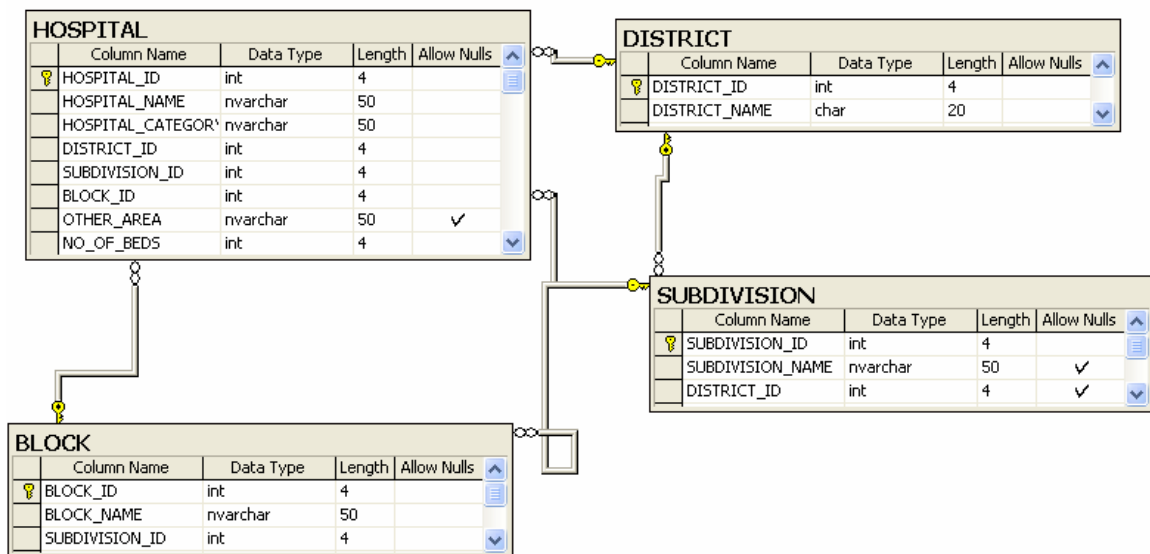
HOSPITAL

| Column Name | Data Type | Length | Allow Nulls |
|---|---|---|---|
| HOSPITAL_ID | int | 4 | |
| HOSPITAL_NAME | nvarchar | 50 | |
| HOSPITAL_CATEGORY | nvarchar | 50 | |
| DISTRICT_ID | int | 4 | |
| SUBDIVISION_ID | int | 4 | |
| BLOCK_ID | int | 4 | |
| OTHER_AREA | nvarchar | 50 | ✓ |
| NO_OF_BEDS | int | 4 | |

DISTRICT

| Column Name | Data Type | Length | Allow Nulls |
|---|---|---|---|
| DISTRICT_ID | int | 4 | |
| DISTRICT_NAME | char | 20 | |

SUBDIVISION

| Column Name | Data Type | Length | Allow Nulls |
|---|---|---|---|
| SUBDIVISION_ID | int | 4 | |
| SUBDIVISION_NAME | nvarchar | 50 | ✓ |
| DISTRICT_ID | int | 4 | ✓ |

BLOCK

| Column Name | Data Type | Length | Allow Nulls |
|---|---|---|---|
| BLOCK_ID | int | 4 | |
| BLOCK_NAME | nvarchar | 50 | |
| SUBDIVISION_ID | int | 4 | |